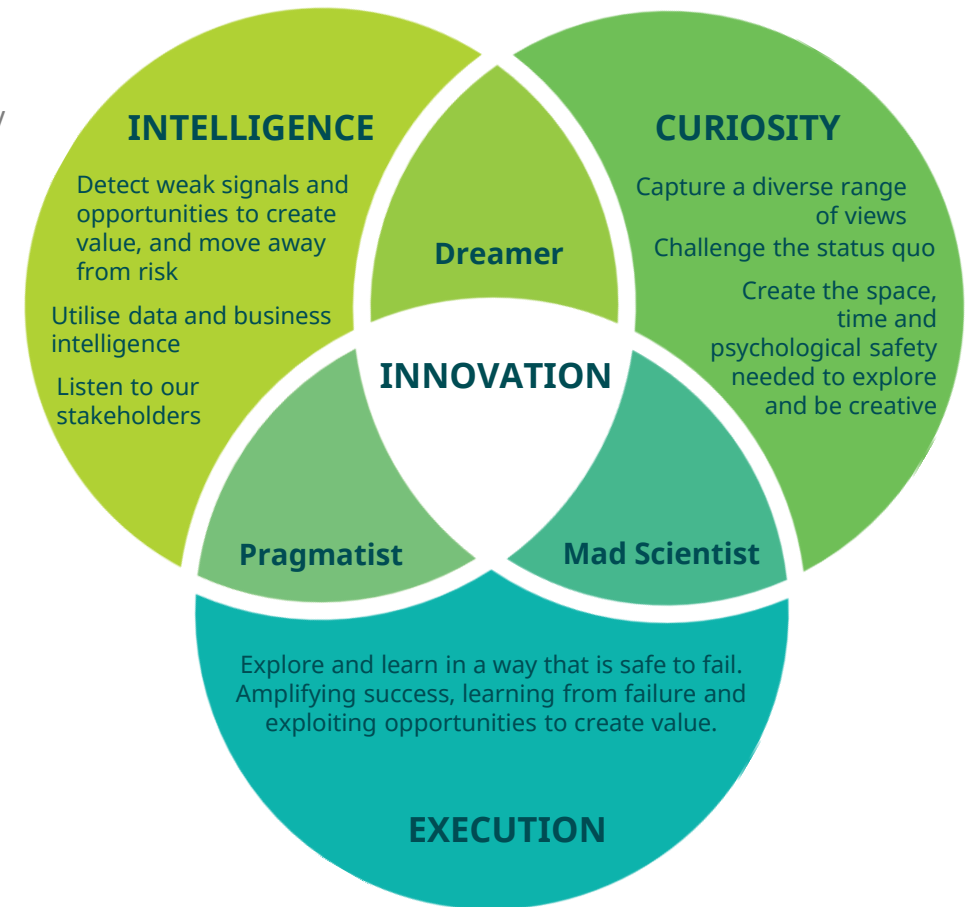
INTELLIGENCE

Detect weak signals and opportunities to create value, and move away from risk

Utilise data and business intelligence

Listen to our stakeholders

CURIOSITY

Capture a diverse range of views

Challenge the status quo

Create the space, time and psychological safety needed to explore and be creative

Dreamer

INNOVATION

Pragmatist

Mad Scientist

Explore and learn in a way that is safe to fail. Amplifying success, learning from failure and exploiting opportunities to create value.

EXECUTION